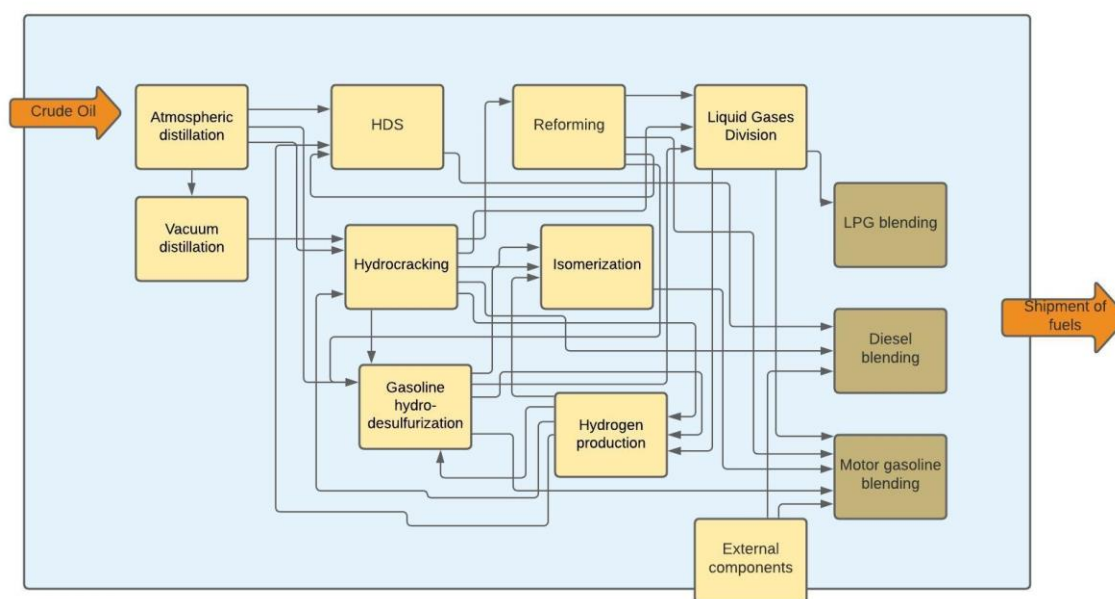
Crude Oil

Atmospheric distillation

HDS

Reforming

Liquid Gases Division

Vacuum distillation

LPG blending

Hydrocracking

Isomerization

Shipment of fuels

Diesel blending

Gasoline hydrodesulfurization

Hydrogen production

Motor gasoline blending

External components